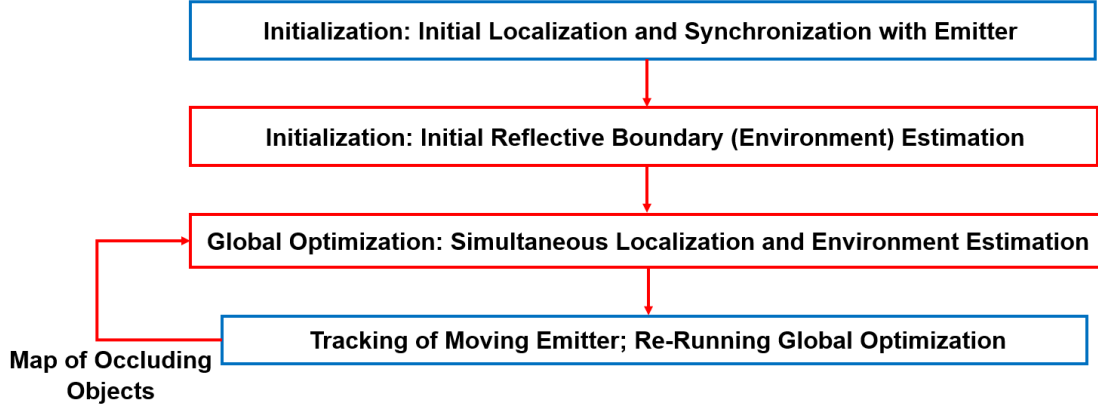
Initialization: Initial Localization and Synchronization with Emitter

Initialization: Initial Reflective Boundary (Environment) Estimation

Global Optimization: Simultaneous Localization and Environment Estimation

Tracking of Moving Emitter; Re-Running Global Optimization

Map of Occluding Objects